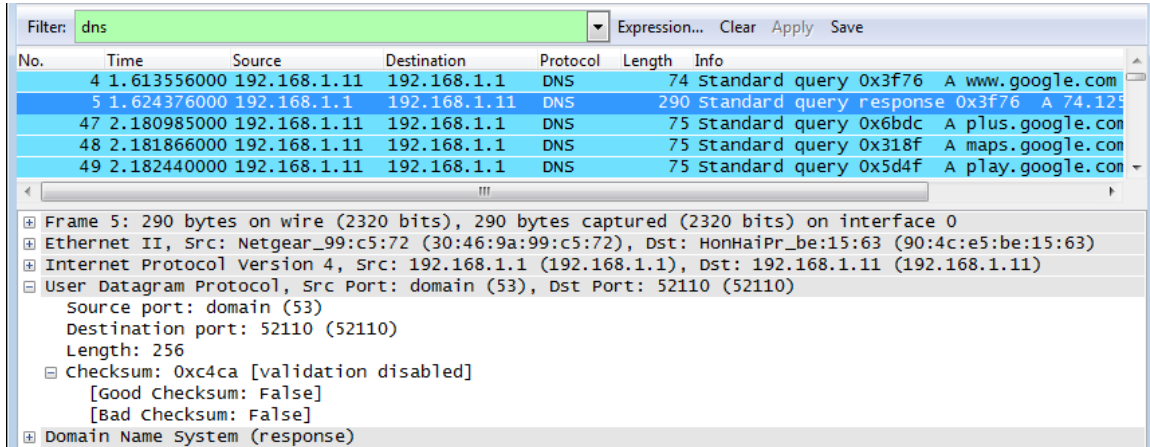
Filter: dns Expression... Clear Apply Save

| No. | Time | Source | Destination | Protocol | Length | Info |
|---|---|---|---|---|---|---|
| 4 | 1.613556000 | 192.168.1.11 | 192.168.1.1 | DNS | 74 | Standard query 0x3f76 A www.google.com |
| 5 | 1.624376000 | 192.168.1.1 | 192.168.1.11 | DNS | 290 | Standard query response 0x3f76 A 74.125 |
| 47 | 2.180985000 | 192.168.1.11 | 192.168.1.1 | DNS | 75 | Standard query 0x6bdc A plus.google.com |
| 48 | 2.181866000 | 192.168.1.11 | 192.168.1.1 | DNS | 75 | Standard query 0x318f A maps.google.com |
| 49 | 2.182440000 | 192.168.1.11 | 192.168.1.1 | DNS | 75 | Standard query 0x5d4f A play.google.com |

Frame 5: 290 bytes on wire (2320 bits), 290 bytes captured (2320 bits) on interface 0
Ethernet II, Src: Netgear_99:c5:72 (30:46:9a:99:c5:72), Dst: HonHaiPr_be:15:63 (90:4c:e5:be:15:63)
Internet Protocol Version 4, Src: 192.168.1.1 (192.168.1.1), Dst: 192.168.1.11 (192.168.1.11)
User Datagram Protocol, Src Port: domain (53), Dst Port: 52110 (52110)
Source port: domain (53)
Destination port: 52110 (52110)
Length: 256
Checksum: 0xc4ca [validation disabled]
[Good Checksum: False]
[Bad Checksum: False]
Domain Name System (response)